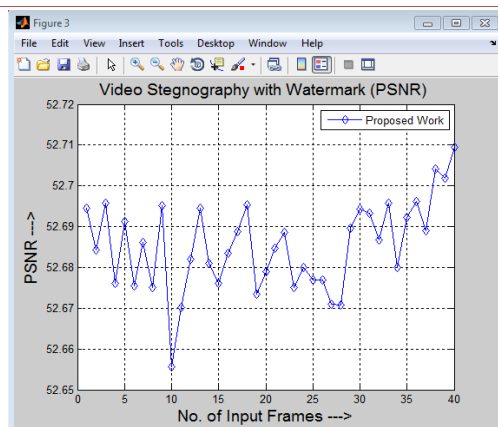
Figure 3

File Edit View Insert Tools Desktop Window Help

Video Stegnography with Watermark (PSNR)

Proposed Work

PSNR --->

52.72
52.71
52.7
52.69
52.68
52.67
52.66
52.65

0 5 10 15 20 25 30 35 40

No. of Input Frames --->